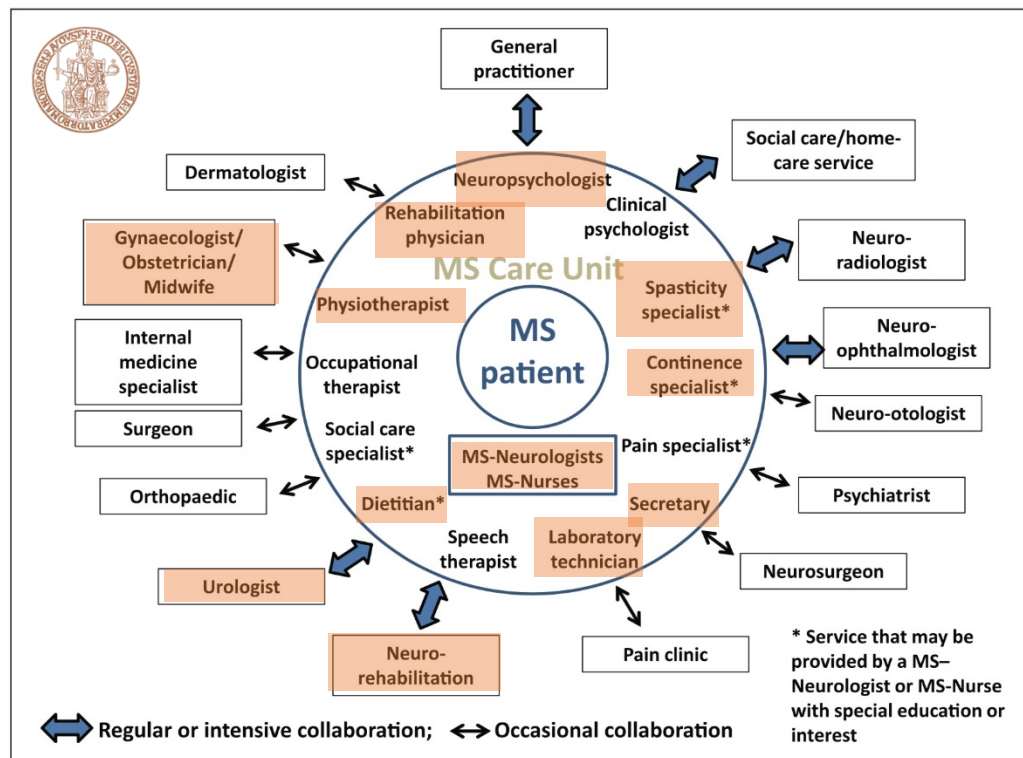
SIGILLUM FRIDERICUS IMPERATOR ROMANORUM

General practitioner

Social care/home-care service

Dermatologist

Neuropsychologist

Rehabilitation physician

Clinical psychologist

Gynaecologist/ Obstetrician/ Midwife

Neuro-radiologist

MS Care Unit

Spasticity specialist*

Physiotherapist

Neuro-ophthalmologist

Internal medicine specialist

MS patient

Occupational therapist

Continence specialist*

Neuro-otologist

Surgeon

Social care specialist*

MS-Neurologists MS-Nurses

Pain specialist*

Orthopaedic

Dietitian*

Secretary

Psychiatrist

Speech therapist

Laboratory technician

Neurosurgeon

Urologist

Pain clinic

Neuro-rehabilitation

* Service that may be provided by a MS–Neurologist or MS-Nurse with special education or interest

Regular or intensive collaboration; Occasional collaboration